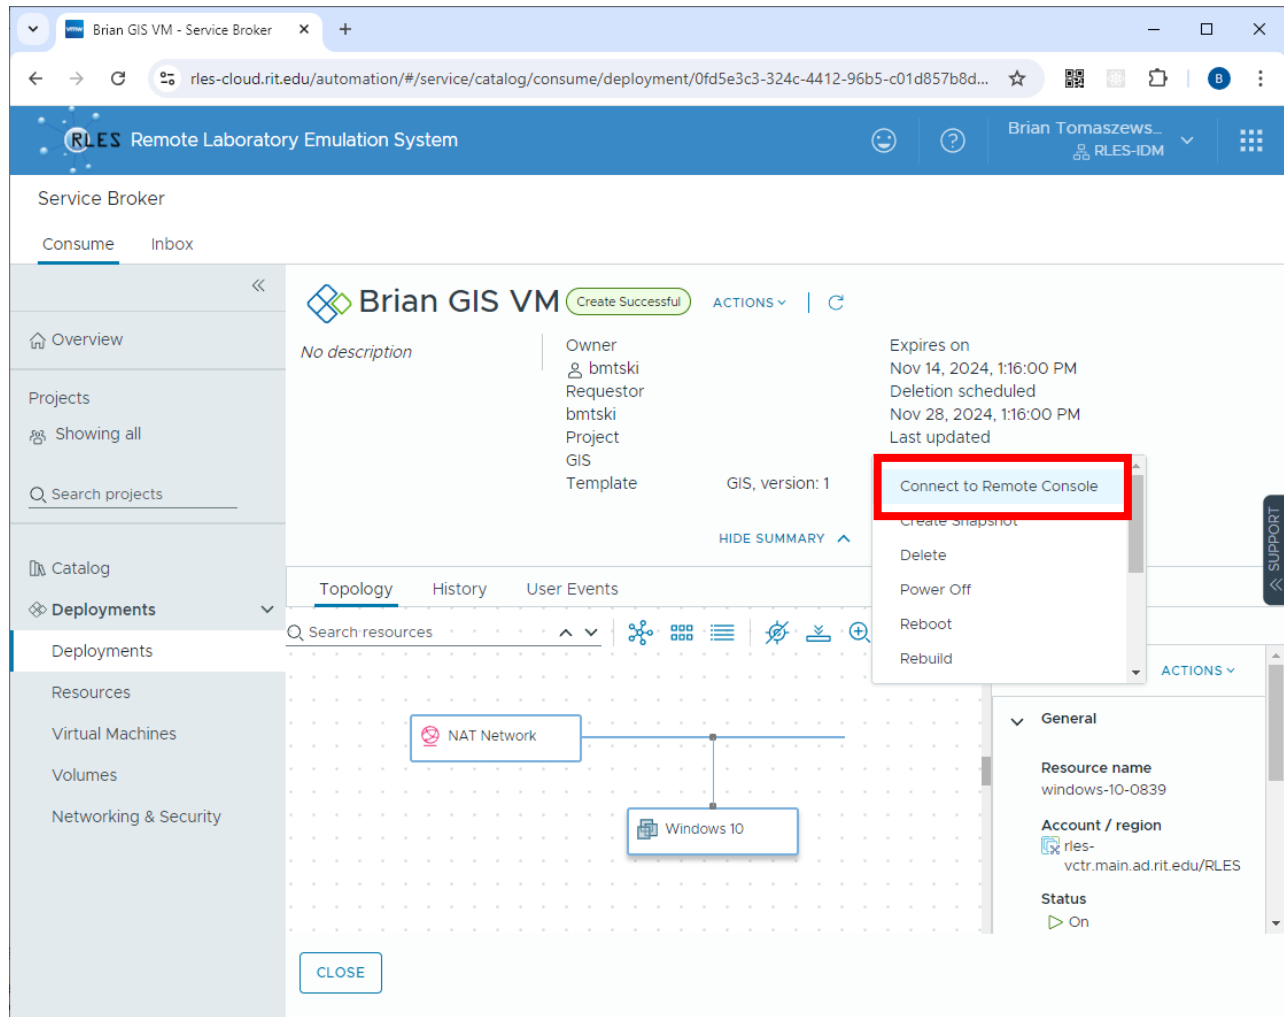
Brian GIS VM - Service Broker

rles-cloud.rit.edu/automation/#/service/catalog/consume/deployment/0fd5e3c3-324c-4412-96b5-c01d857b8d...

RLES Remote Laboratory Emulation System

Brian Tomaszews...
RLES-IDM

Service Broker

Consume Inbox

Overview

Projects
Showing all

Search projects

Catalog
Deployments
Deployments
Resources
Virtual Machines
Volumes
Networking & Security

Brian GIS VM Create Successful ACTIONS

No description

Owner
bmtski
Requestor
bmtski
Project
GIS
Template GIS, version: 1

Expires on
Nov 14, 2024, 1:16:00 PM
Deletion scheduled
Nov 28, 2024, 1:16:00 PM
Last updated

Connect to Remote Console
Create Snapshot
Delete
Power Off
Reboot
Rebuild

HIDE SUMMARY

Topology History User Events

Search resources

NAT Network

Windows 10

ACTIONS

General

Resource name
windows-10-0839

Account / region
rles-vctr.main.ad.rit.edu/RLES

Status
On

SUPPORT

CLOSE